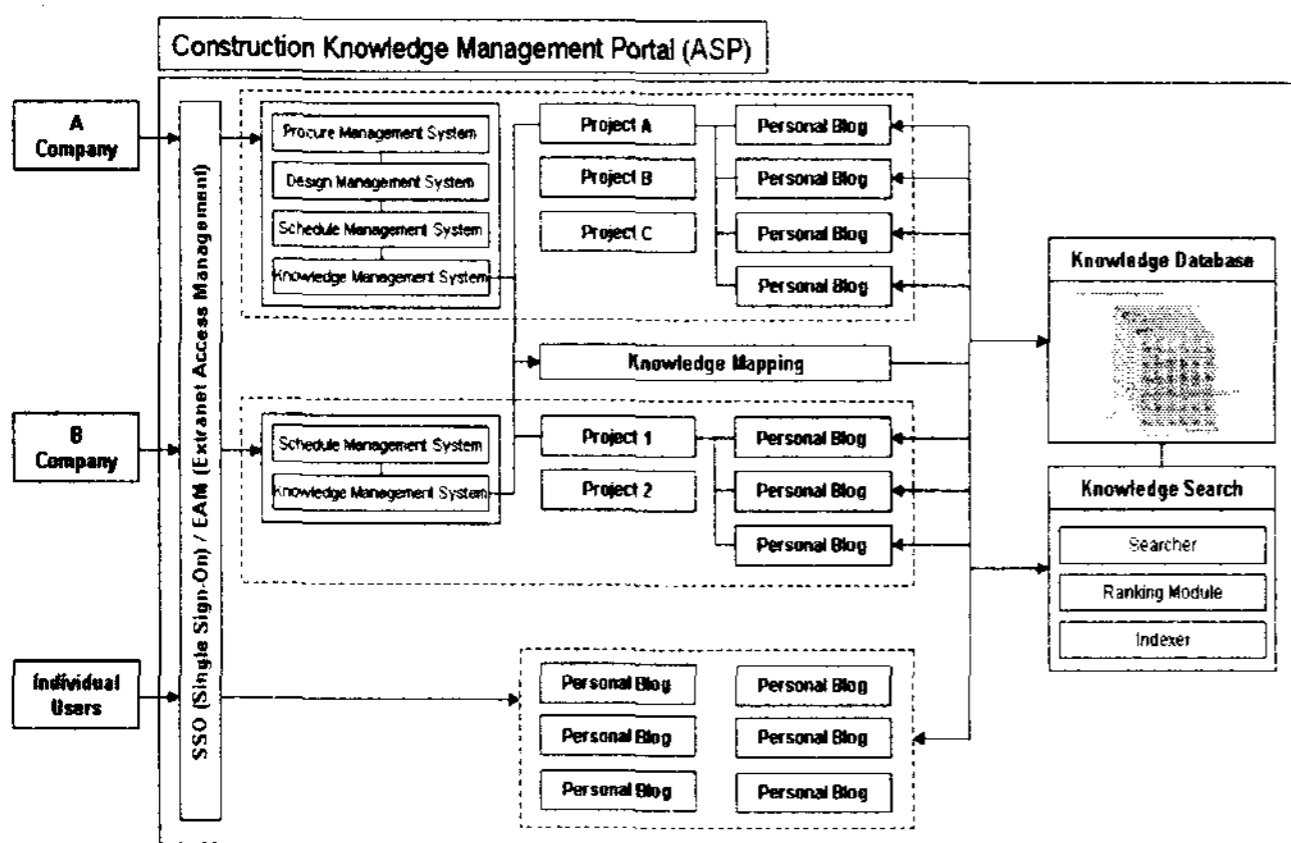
Construction Knowledge Management Portal (ASP)

A Company

B Company

Individual Users

SSO (Single Sign-On) / EAM (Extranet Access Management)

Procure Management System

Design Management System

Schedule Management System

Knowledge Management System

Project A

Project B

Project C

Personal Blog

Personal Blog

Personal Blog

Personal Blog

Knowledge Mapping

Schedule Management System

Knowledge Management System

Project 1

Project 2

Personal Blog

Personal Blog

Personal Blog

Personal Blog

Personal Blog

Personal Blog

Personal Blog

Personal Blog

Personal Blog

Knowledge Database

Knowledge Search

Searcher

Ranking Module

Indexer